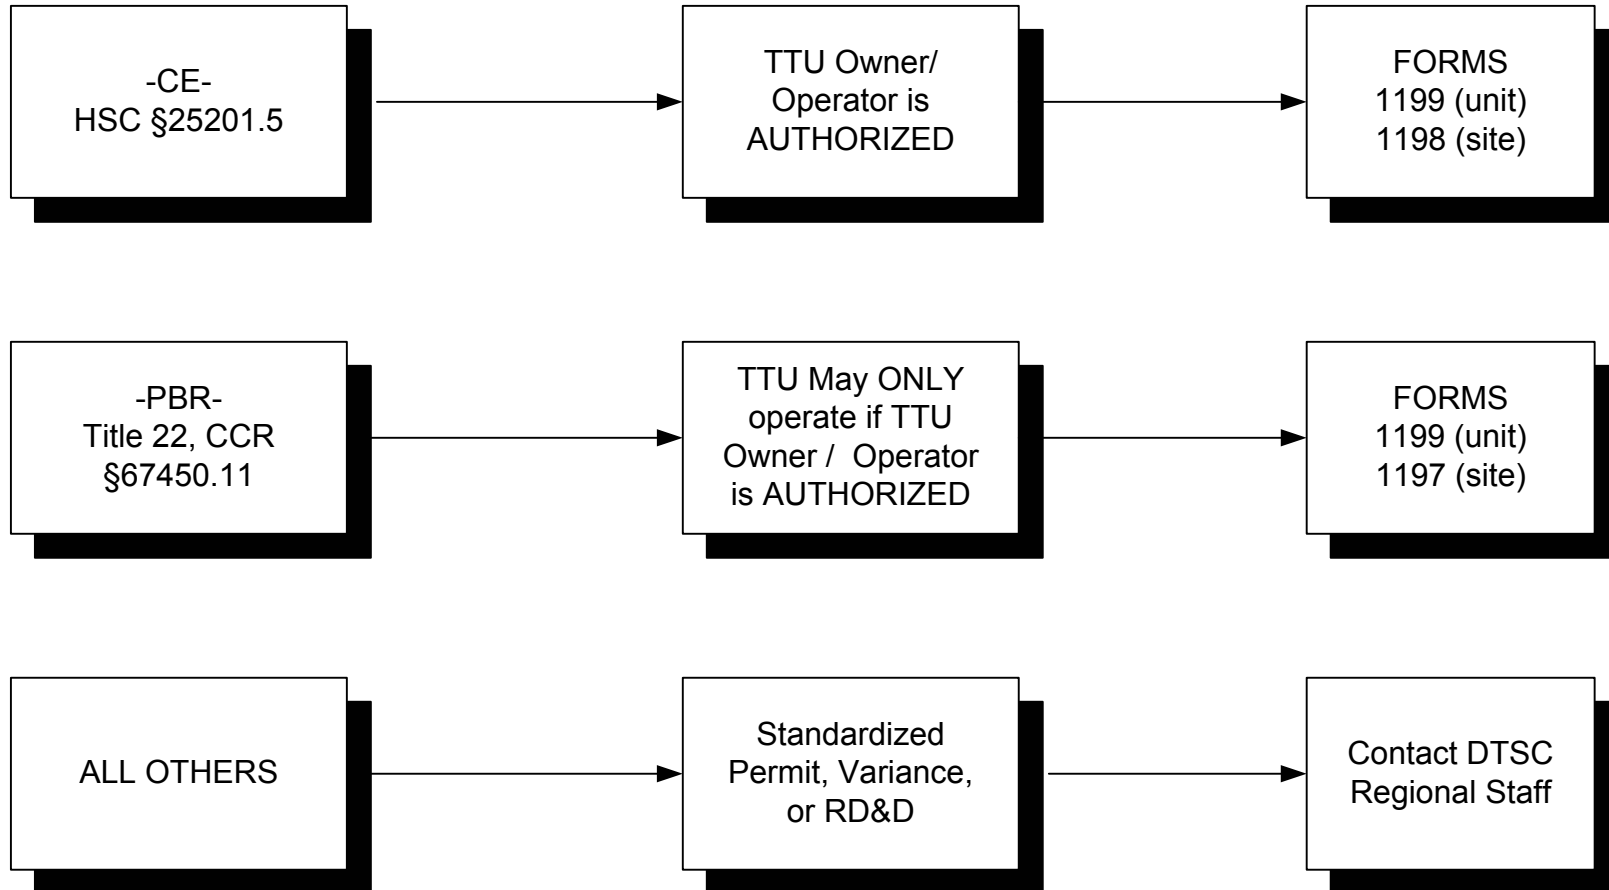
-CE-
HSC §25201.5

TTU Owner/
Operator is
AUTHORIZED

FORMS
1199 (unit)
1198 (site)

-PBR-
Title 22, CCR
§67450.11

TTU May ONLY
operate if TTU
Owner / Operator
is AUTHORIZED

FORMS
1199 (unit)
1197 (site)

ALL OTHERS

Standardized
Permit, Variance,
or RD&D

Contact DTSC
Regional Staff